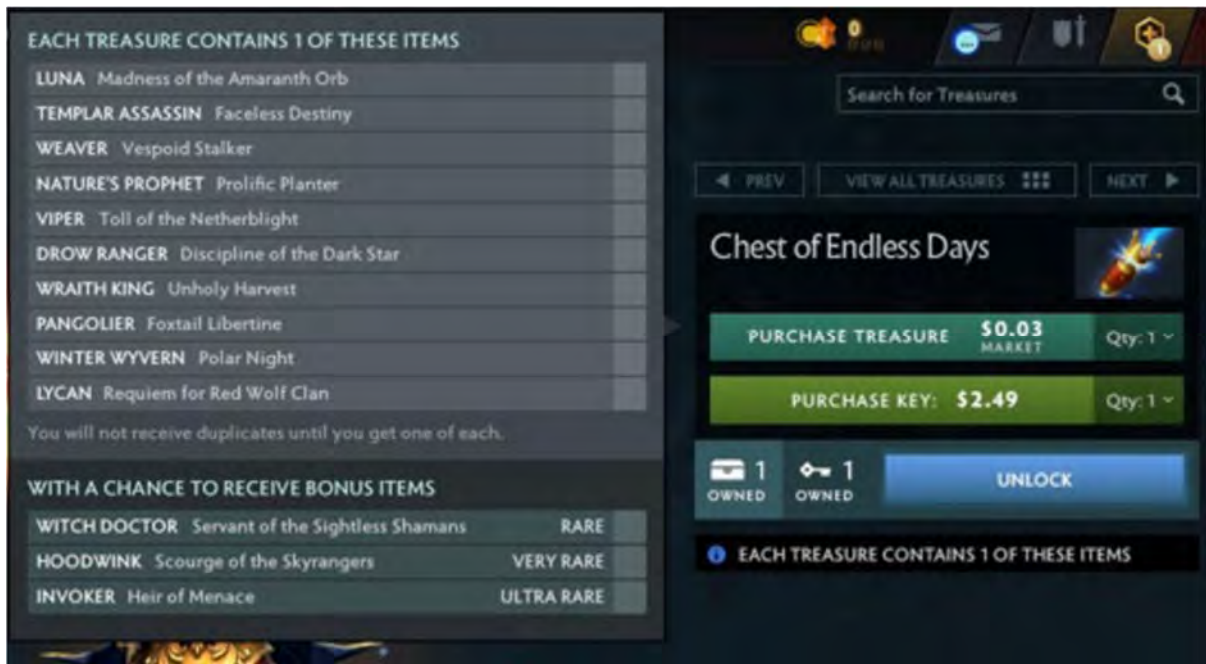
EACH TREASURE CONTAINS 1 OF THESE ITEMS

LUNA Madness of the Amaranth Orb
TEMPLAR ASSASSIN Faceless Destiny
WEAVER Vespoid Stalker
NATURE'S PROPHET Prolific Planter
VIPER Toll of the Netherblight
DROW RANGER Discipline of the Dark Star
WRAITH KING Unholy Harvest
PANGOLIER Foxtail Libertine
WINTER WYVERN Polar Night
LYCAN Requiem for Red Wolf Clan

You will not receive duplicates until you get one of each.

WITH A CHANCE TO RECEIVE BONUS ITEMS

WITCH DOCTOR Servant of the Sightless Shamans RARE
HOODWINK Scourge of the Skyrangers VERY RARE
INVOKER Heir of Menace ULTRA RARE

0

1

Search for Treasures

◀ PREV

VIEW ALL TREASURES

NEXT ▶

Chest of Endless Days

PURCHASE TREASURE $0.03 MARKET Qty: 1

PURCHASE KEY: $2.49 Qty: 1

1 OWNED

1 OWNED

UNLOCK

EACH TREASURE CONTAINS 1 OF THESE ITEMS